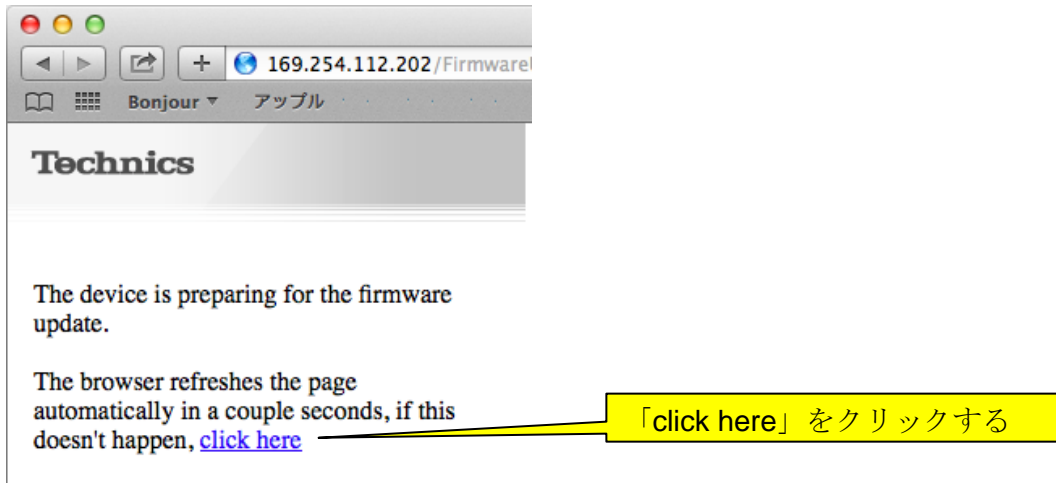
+ 169.254.112.202/Firmware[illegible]

Bonjour ▾ アップル

Technics

The device is preparing for the firmware update.

The browser refreshes the page automatically in a couple seconds, if this doesn't happen, click here

「click here」をクリックする